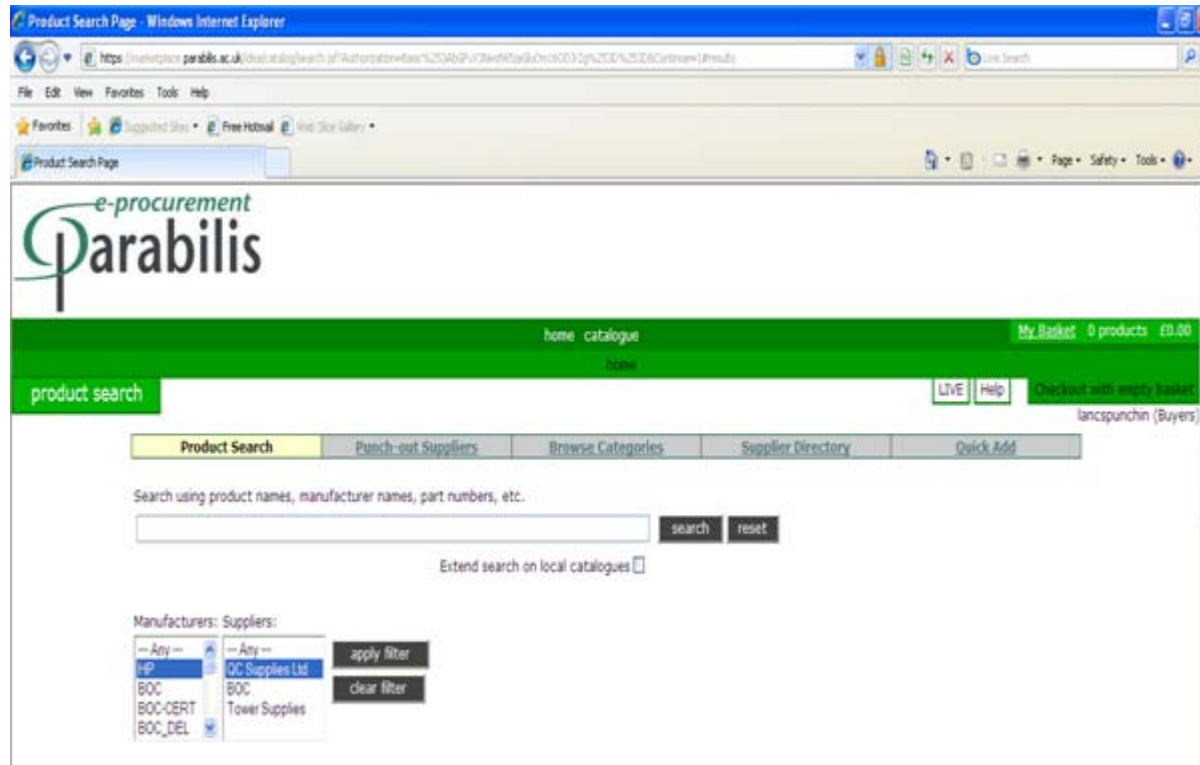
Product Search Page - Windows Internet Explorer

https://marketplace.parabilis.ac.uk/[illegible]

Live Search

File Edit View Favorites Tools Help

Favorites Suggested Sites Free Hotmail Web Slice Gallery

Product Search Page

Page Safety Tools

e-procurement
Parabilis

home catalogue

My Basket 0 products £0.00

home

product search

LIVE Help Checkout with empty basket

lancspunchin (Buyers)

| Product Search | Punch-out Suppliers | Browse Categories | Supplier Directory | Quick Add |
|---|---|---|---|---|

Search using product names, manufacturer names, part numbers, etc.

search reset

Extend search on local catalogues

Manufacturers: Suppliers:

-- Any --
HP
BOC
BOC-CERT
BOC_DEL

-- Any --
QC Supplies Ltd
BOC
Tower Supplies

apply filter

clear filter